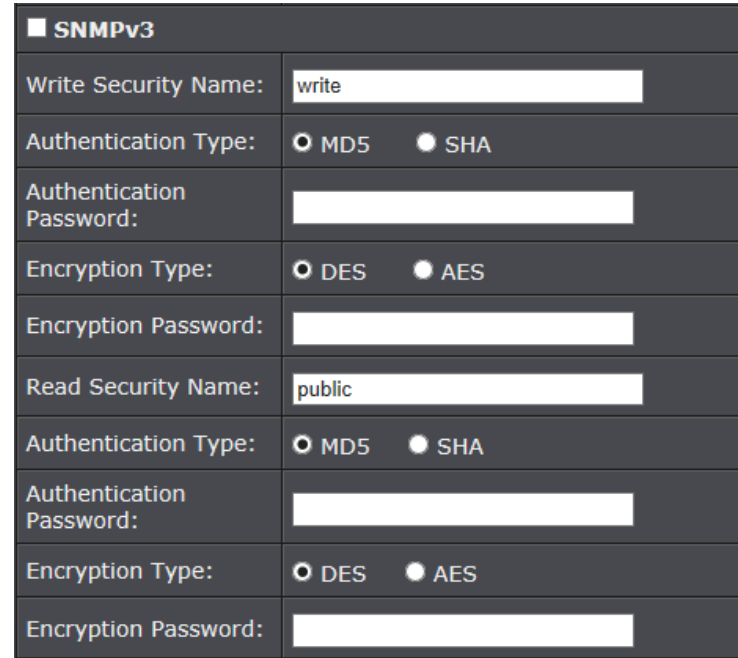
SNMPv3

| | |
|---|---|
| Write Security Name: | write |
| Authentication Type: | MD5 SHA |
| Authentication Password: | |
| Encryption Type: | DES AES |
| Encryption Password: | |
| Read Security Name: | public |
| Authentication Type: | MD5 SHA |
| Authentication Password: | |
| Encryption Type: | DES AES |
| Encryption Password: | |